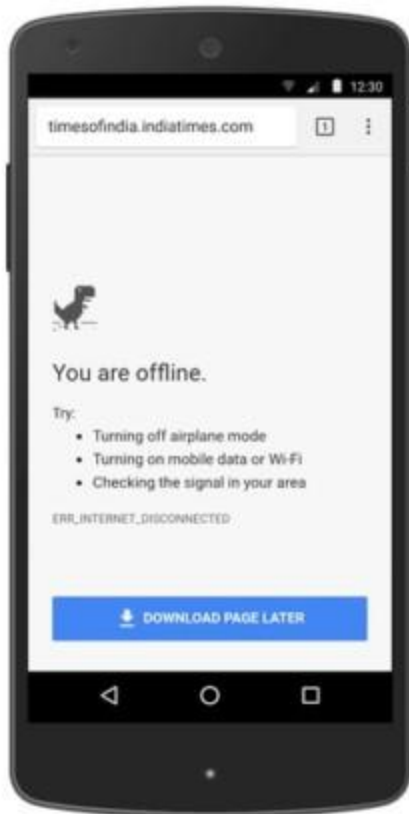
12:30

timesofindia.indiatimes.com

1

You are offline.

Try:
- Turning off airplane mode
- Turning on mobile data or Wi-Fi
- Checking the signal in your area

ERR_INTERNET_DISCONNECTED

DOWNLOAD PAGE LATER